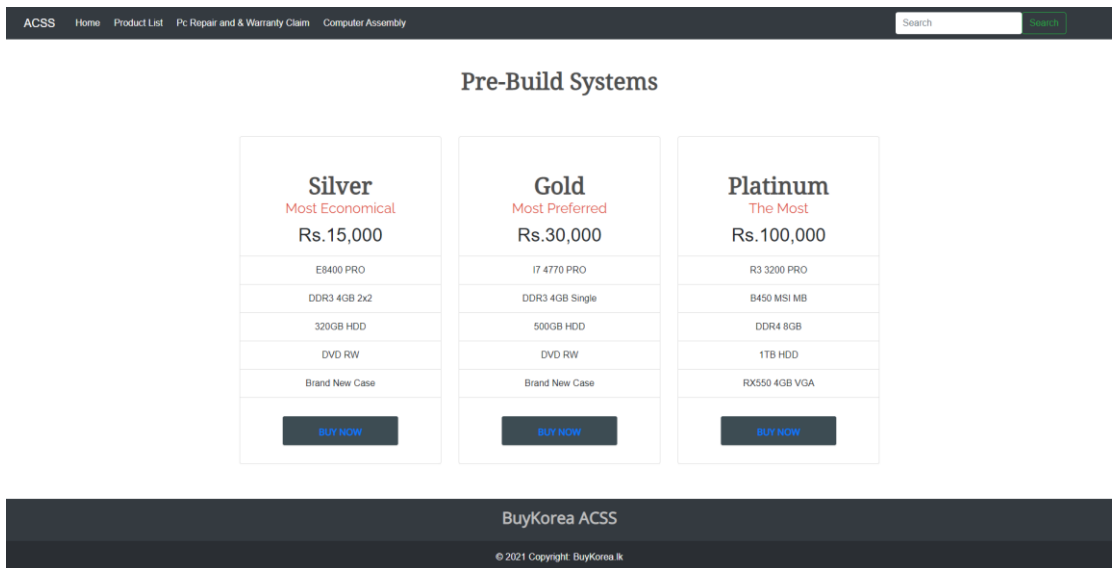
ACSS Home Product List Pc Repair and & Warranty Claim Computer Assembly

Search Search

Pre-Build Systems

Silver
Most Economical
Rs.15,000
E8400 PRO
DDR3 4GB 2x2
320GB HDD
DVD RW
Brand New Case
BUY NOW

Gold
Most Preferred
Rs.30,000
I7 4770 PRO
DDR3 4GB Single
500GB HDD
DVD RW
Brand New Case
BUY NOW

Platinum
The Most
Rs.100,000
R3 3200 PRO
B450 MSI MB
DDR4 8GB
1TB HDD
RX550 4GB VGA
BUY NOW

BuyKorea ACSS

© 2021 Copyright: BuyKorea.lk